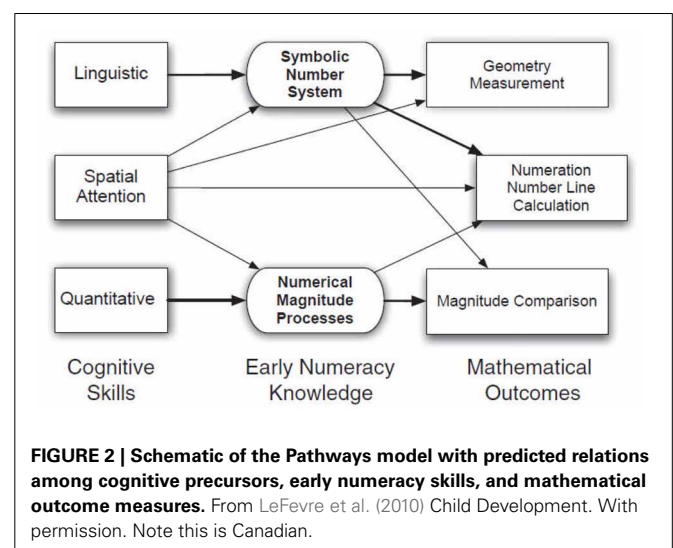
Linguistic

Symbolic Number System

Geometry Measurement

Spatial Attention

Numeration Number Line Calculation

Quantitative

Numerical Magnitude Processes

Magnitude Comparison

Cognitive Skills

Early Numeracy Knowledge

Mathematical Outcomes

**FIGURE 2 | Schematic of the Pathways model with predicted relations among cognitive precursors, early numeracy skills, and mathematical outcome measures.** From LeFevre et al. (2010) Child Development. With permission. Note this is Canadian.